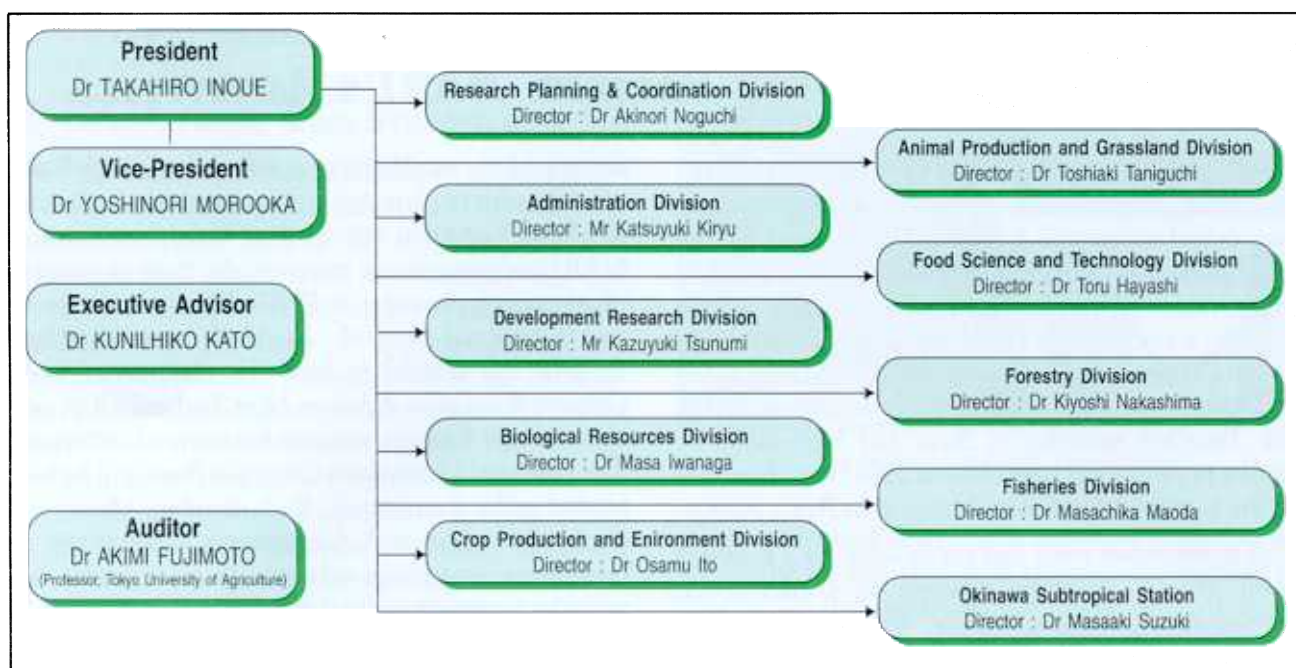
President
Dr TAKAHIRO INOUE

Vice-President
Dr YOSHINORI MOROOKA

Executive Advisor
Dr KUNILHIKO KATO

Auditor
Dr AKIMI FUJIMOTO
(Professor, Tokyo University of Agriculture)

Research Planning & Coordination Division
Director : Dr Akinori Noguchi

Animal Production and Grassland Division
Director : Dr Toshiaki Taniguchi

Administration Division
Director : Mr Katsuyuki Kiryu

Food Science and Technology Division
Director : Dr Toru Hayashi

Development Research Division
Director : Mr Kazuyuki Tsunumi

Forestry Division
Director : Dr Kiyoshi Nakashima

Biological Resources Division
Director : Dr Masa Iwanaga

Fisheries Division
Director : Dr Masachika Maoda

Crop Production and Enironment Division
Director : Dr Osamu Ito

Okinawa Subtropical Station
Director : Dr Masaaki Suzuki